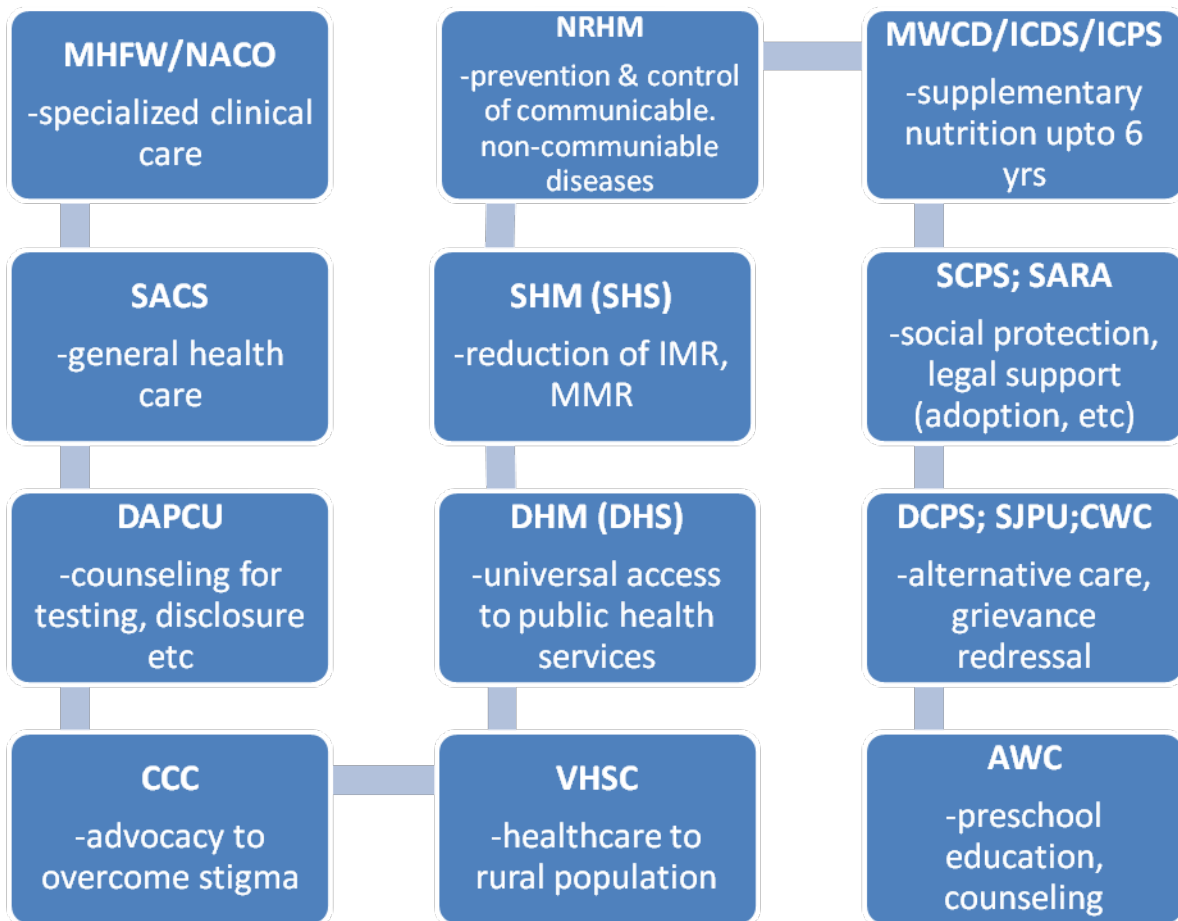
MHFW/NACO
-specialized clinical care

SACS
-general health care

DAPCU
-counseling for testing, disclosure etc

CCC
-advocacy to overcome stigma

NRHM
-prevention & control of communicable. non-communiable diseases

SHM (SHS)
-reduction of IMR, MMR

DHM (DHS)
-universal access to public health services

VHSC
-healthcare to rural population

MWCD/ICDS/ICPS
-supplementary nutrition upto 6 yrs

SCPS; SARA
-social protection, legal support (adoption, etc)

DCPS; SJPU;CWC
-alternative care, grievance redressal

AWC
-preschool education, counseling